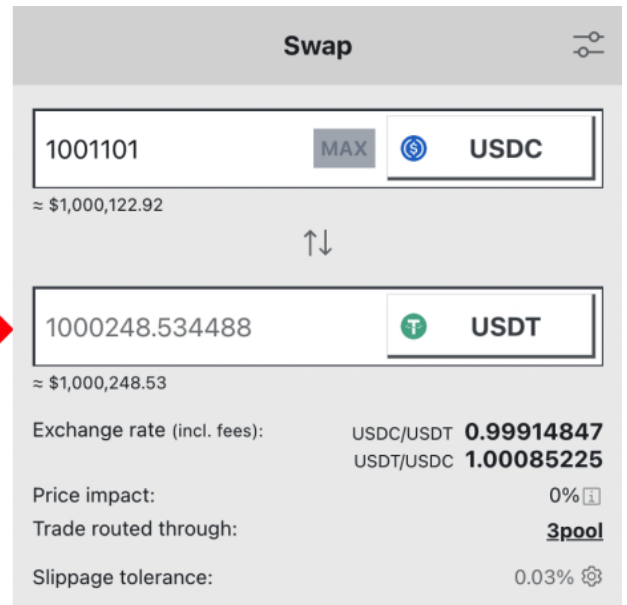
Swap

1001101 MAX USDC

≈ $1,000,122.92

↑↓

1000248.534488 USDT

≈ $1,000,248.53

Exchange rate (incl. fees): USDC/USDT 0.99914847
USDT/USDC 1.00085225

Price impact: 0%

Trade routed through: 3pool

Slippage tolerance: 0.03%